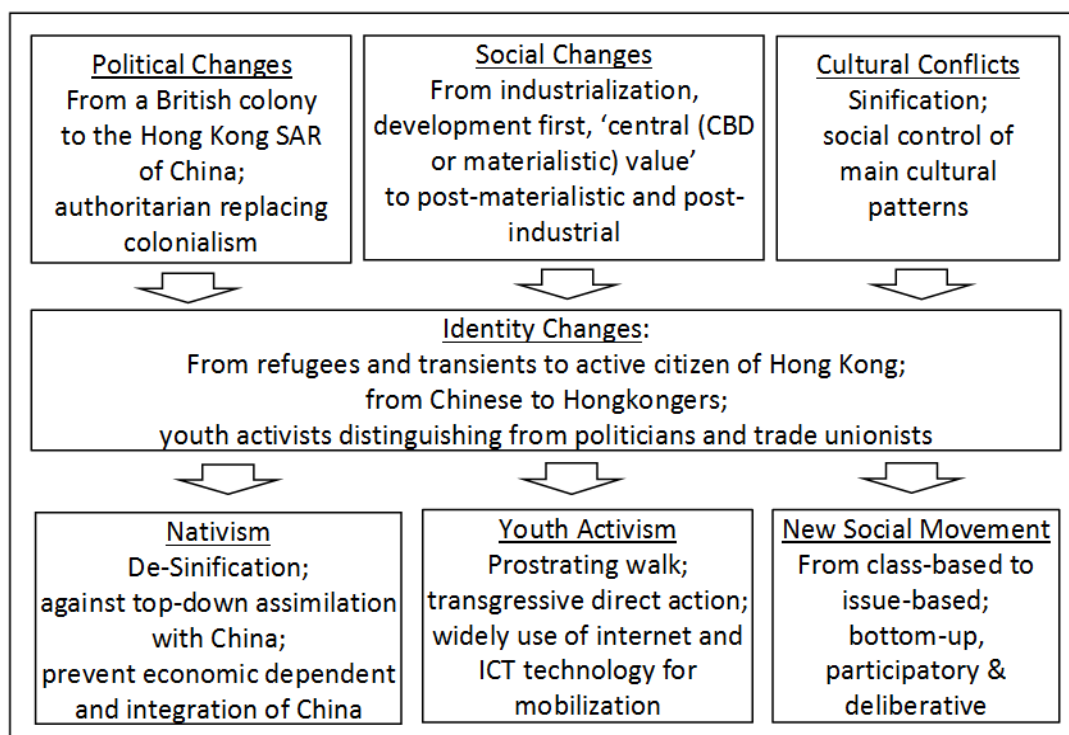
Political Changes
From a British colony to the Hong Kong SAR of China; authoritarian replacing colonialism

Social Changes
From industrialization, development first, ‘central (CBD or materialistic) value’ to post-materialistic and post-industrial

Cultural Conflicts
Sinification; social control of main cultural patterns

Identity Changes:
From refugees and transients to active citizen of Hong Kong; from Chinese to Hongkongers; youth activists distinguishing from politicians and trade unionists

Nativism
De-Sinification; against top-down assimilation with China; prevent economic dependent and integration of China

Youth Activism
Prostrating walk; transgressive direct action; widely use of internet and ICT technology for mobilization

New Social Movement
From class-based to issue-based; bottom-up, participatory & deliberative